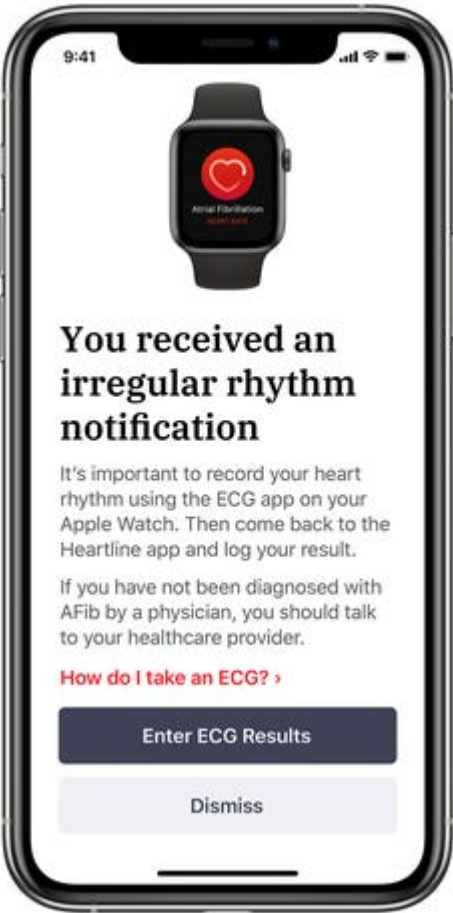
9:41

Atrial Fibrillation
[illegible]

You received an irregular rhythm notification

It's important to record your heart rhythm using the ECG app on your Apple Watch. Then come back to the Heartline app and log your result.

If you have not been diagnosed with AFib by a physician, you should talk to your healthcare provider.

How do I take an ECG? ›

Enter ECG Results

Dismiss